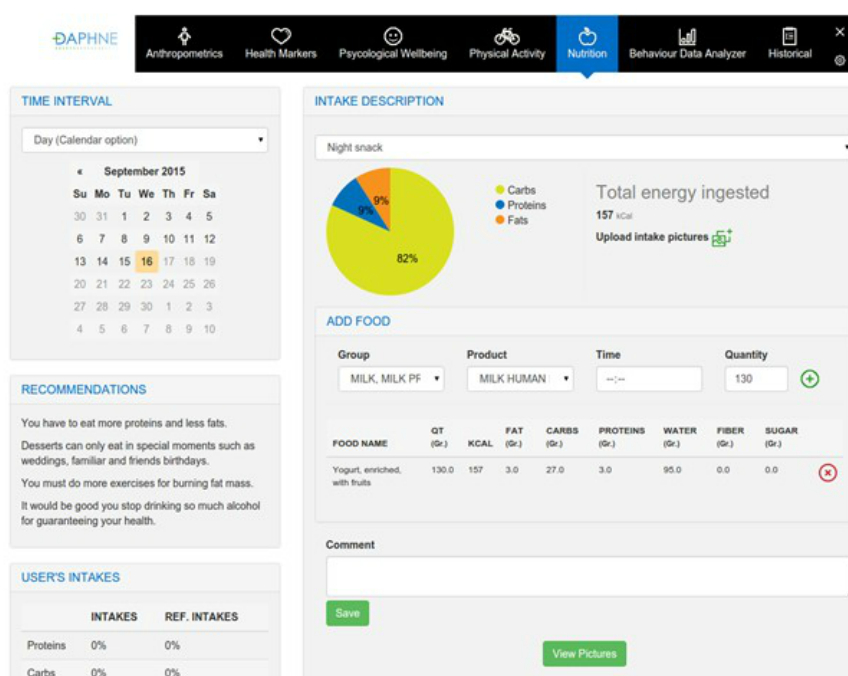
DAPHNE

Anthropometrics Health Markers Psycological Wellbeing Physical Activity Nutrition Behaviour Data Analyzer Historical

TIME INTERVAL

Day (Calendar option)

| « | September 2015 | | | | | |
|---|---|---|---|---|---|---|
| Su | Mo | Tu | We | Th | Fr | Sa |
| 30 | 31 | 1 | 2 | 3 | 4 | 5 |
| 6 | 7 | 8 | 9 | 10 | 11 | 12 |
| 13 | 14 | 15 | 16 | 17 | 18 | 19 |
| 20 | 21 | 22 | 23 | 24 | 25 | 26 |
| 27 | 28 | 29 | 30 | 1 | 2 | 3 |
| 4 | 5 | 6 | 7 | 8 | 9 | 10 |

RECOMMENDATIONS

You have to eat more proteins and less fats.

Desserts can only eat in special moments such as weddings, familiar and friends birthdays.

You must do more exercises for burning fat mass.

It would be good you stop drinking so much alcohol for guaranteeing your health.

USER'S INTAKES

| | INTAKES | REF. INTAKES |
|---|---|---|
| Proteins | 0% | 0% |
| Carbs | 0% | 0% |

INTAKE DESCRIPTION

Night snack

9%
9%
82%

Carbs
Proteins
Fats

Total energy ingested
157 kCal
Upload intake pictures

ADD FOOD

Group Product Time Quantity
MILK, MILK PF MILK HUMAN --:-- 130

| FOOD NAME | QT (Gr.) | KCAL | FAT (Gr.) | CARBS (Gr.) | PROTEINS (Gr.) | WATER (Gr.) | FIBER (Gr.) | SUGAR (Gr.) |
|---|---|---|---|---|---|---|---|---|
| Yogurt, enriched, with fruits | 130.0 | 157 | 3.0 | 27.0 | 3.0 | 95.0 | 0.0 | 0.0 |

Comment

Save

View Pictures